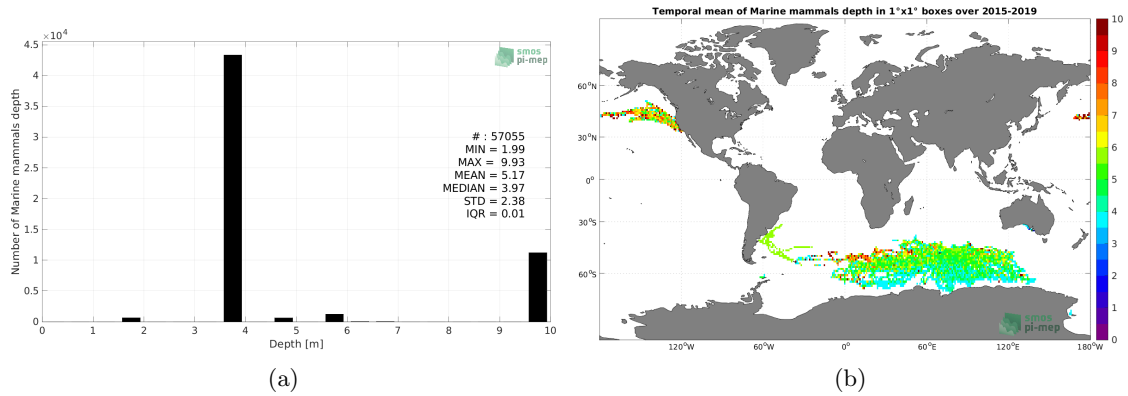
$4.5 \times 10^4$

smos pi-mep

# : 57055
MIN = 1.99
MAX = 9.93
MEAN = 5.17
MEDIAN = 3.97
STD = 2.38
IQR = 0.01

Number of Marine mammals depth

4
3.5
3
2.5
2
1.5
1
0.5
0

0 1 2 3 4 5 6 7 8 9 10

Depth [m]

(a)

Temporal mean of Marine mammals depth in 1°x1° boxes over 2015-2019

60°N
30°N
0°
30°S
60°S

120°W 60°W 0° 60°E 120°E 180°W

10
9
8
7
6
5
4
3
2
1
0

smos pi-mep

(b)